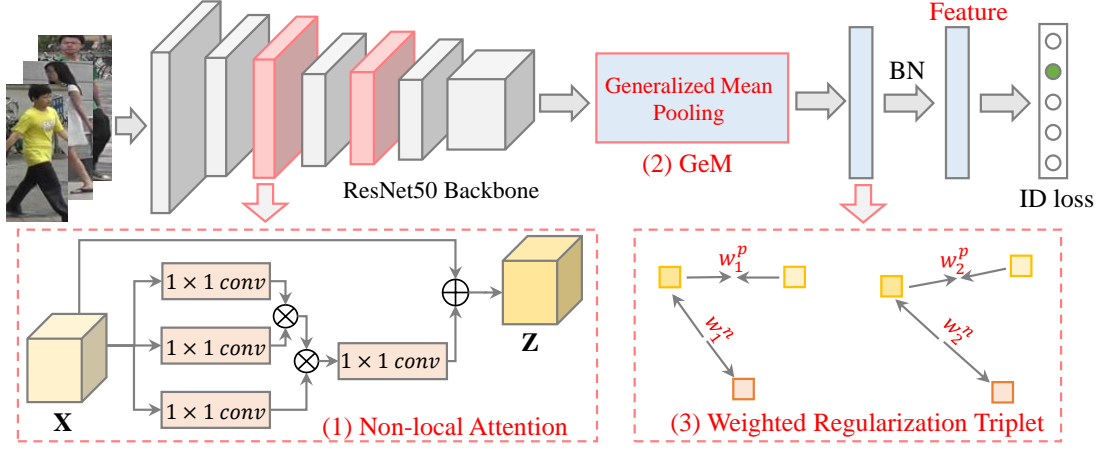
Feature

BN

Generalized Mean Pooling

(2) GeM

ResNet50 Backbone

ID loss

$1 \times 1\ conv$

$1 \times 1\ conv$

$1 \times 1\ conv$

$1 \times 1\ conv$

$\otimes$

$\otimes$

$\oplus$

**X**

**Z**

(1) Non-local Attention

$w_1^p$

$w_1^n$

$w_2^p$

$w_2^n$

(3) Weighted Regularization Triplet